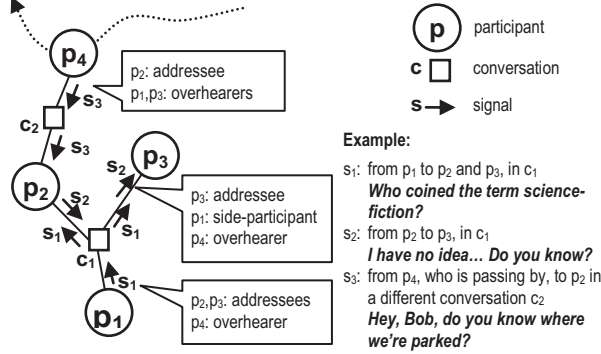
$p_4$

$s_3$

$p_2$: addressee
$p_1$,$p_3$: overhearers

$c_2$

$s_3$

$s_2$

$p_3$

$p_2$

$s_2$

$p_3$: addressee
$p_1$: side-participant
$p_4$: overhearer

$s_1$

$s_1$

$c_1$

$s_1$

$p_2$,$p_3$: addressees
$p_4$: overhearer

$p_1$

p participant

c conversation

s signal

**Example:**

$s_1$: from $p_1$ to $p_2$ and $p_3$, in $c_1$
***Who coined the term science-fiction?***

$s_2$: from $p_2$ to $p_3$, in $c_1$
***I have no idea… Do you know?***

$s_3$: from $p_4$, who is passing by, to $p_2$ in a different conversation $c_2$
***Hey, Bob, do you know where we're parked?***